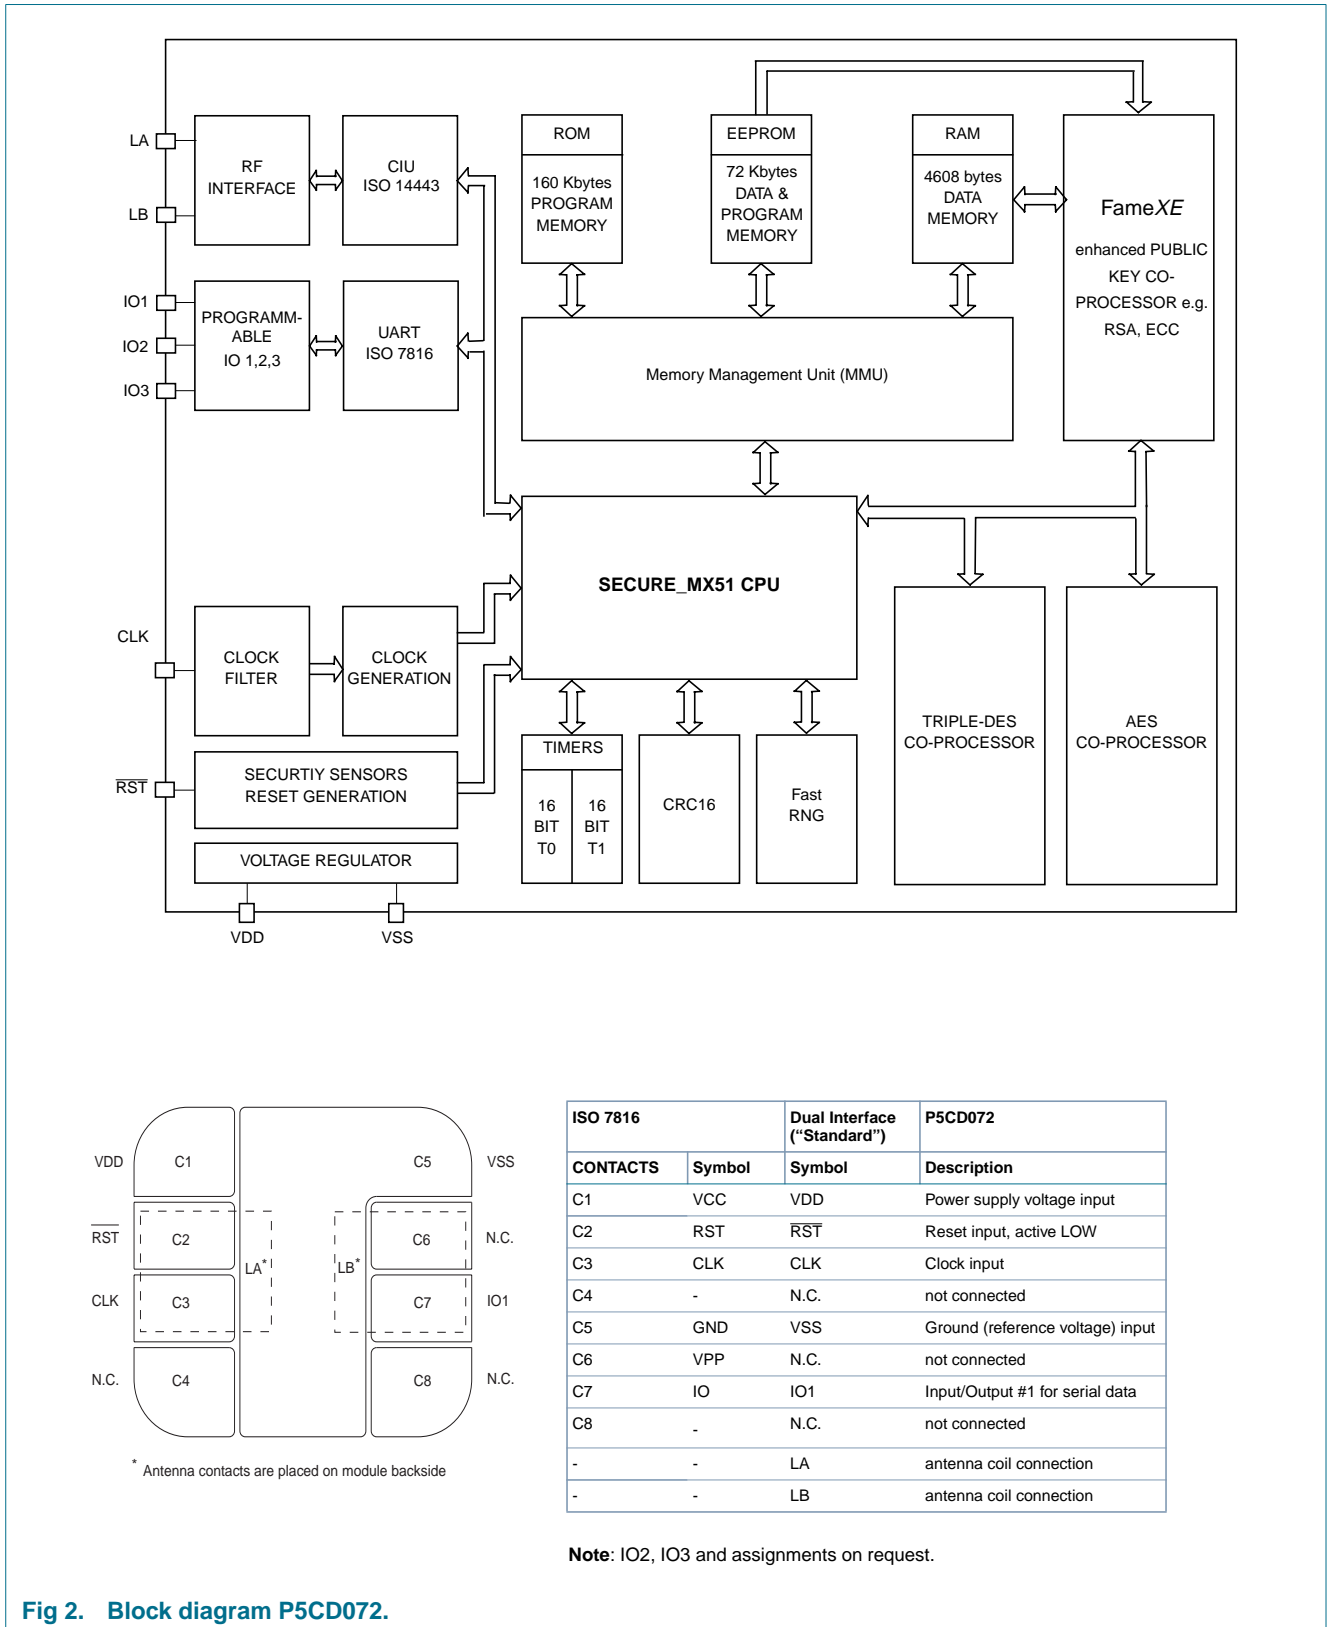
LA
LB
IO1
IO2
IO3
CLK
$\overline{RST}$

RF INTERFACE

CIU ISO 14443

PROGRAMM-ABLE IO 1,2,3

UART ISO 7816

ROM

160 Kbytes PROGRAM MEMORY

EEPROM

72 Kbytes DATA & PROGRAM MEMORY

RAM

4608 bytes DATA MEMORY

Fame*XE*

enhanced PUBLIC KEY CO-PROCESSOR e.g. RSA, ECC

Memory Management Unit (MMU)

SECURE_MX51 CPU

CLOCK FILTER

CLOCK GENERATION

SECURTIY SENSORS RESET GENERATION

VOLTAGE REGULATOR

TIMERS

16 BIT T0

16 BIT T1

CRC16

Fast RNG

TRIPLE-DES CO-PROCESSOR

AES CO-PROCESSOR

VDD
VSS

VDD
C1
C5
VSS
$\overline{RST}$
C2
C6
N.C.
LA*
LB*
CLK
C3
C7
IO1
N.C.
C4
C8
N.C.

* Antenna contacts are placed on module backside

| ISO 7816 | | Dual Interface ("Standard") | P5CD072 |
|---|---|---|---|
| CONTACTS | Symbol | Symbol | Description |
| C1 | VCC | VDD | Power supply voltage input |
| C2 | RST | $\overline{RST}$ | Reset input, active LOW |
| C3 | CLK | CLK | Clock input |
| C4 | - | N.C. | not connected |
| C5 | GND | VSS | Ground (reference voltage) input |
| C6 | VPP | N.C. | not connected |
| C7 | IO | IO1 | Input/Output #1 for serial data |
| C8 | - | N.C. | not connected |
| - | - | LA | antenna coil connection |
| - | - | LB | antenna coil connection |

**Note**: IO2, IO3 and assignments on request.

Fig 2. Block diagram P5CD072.